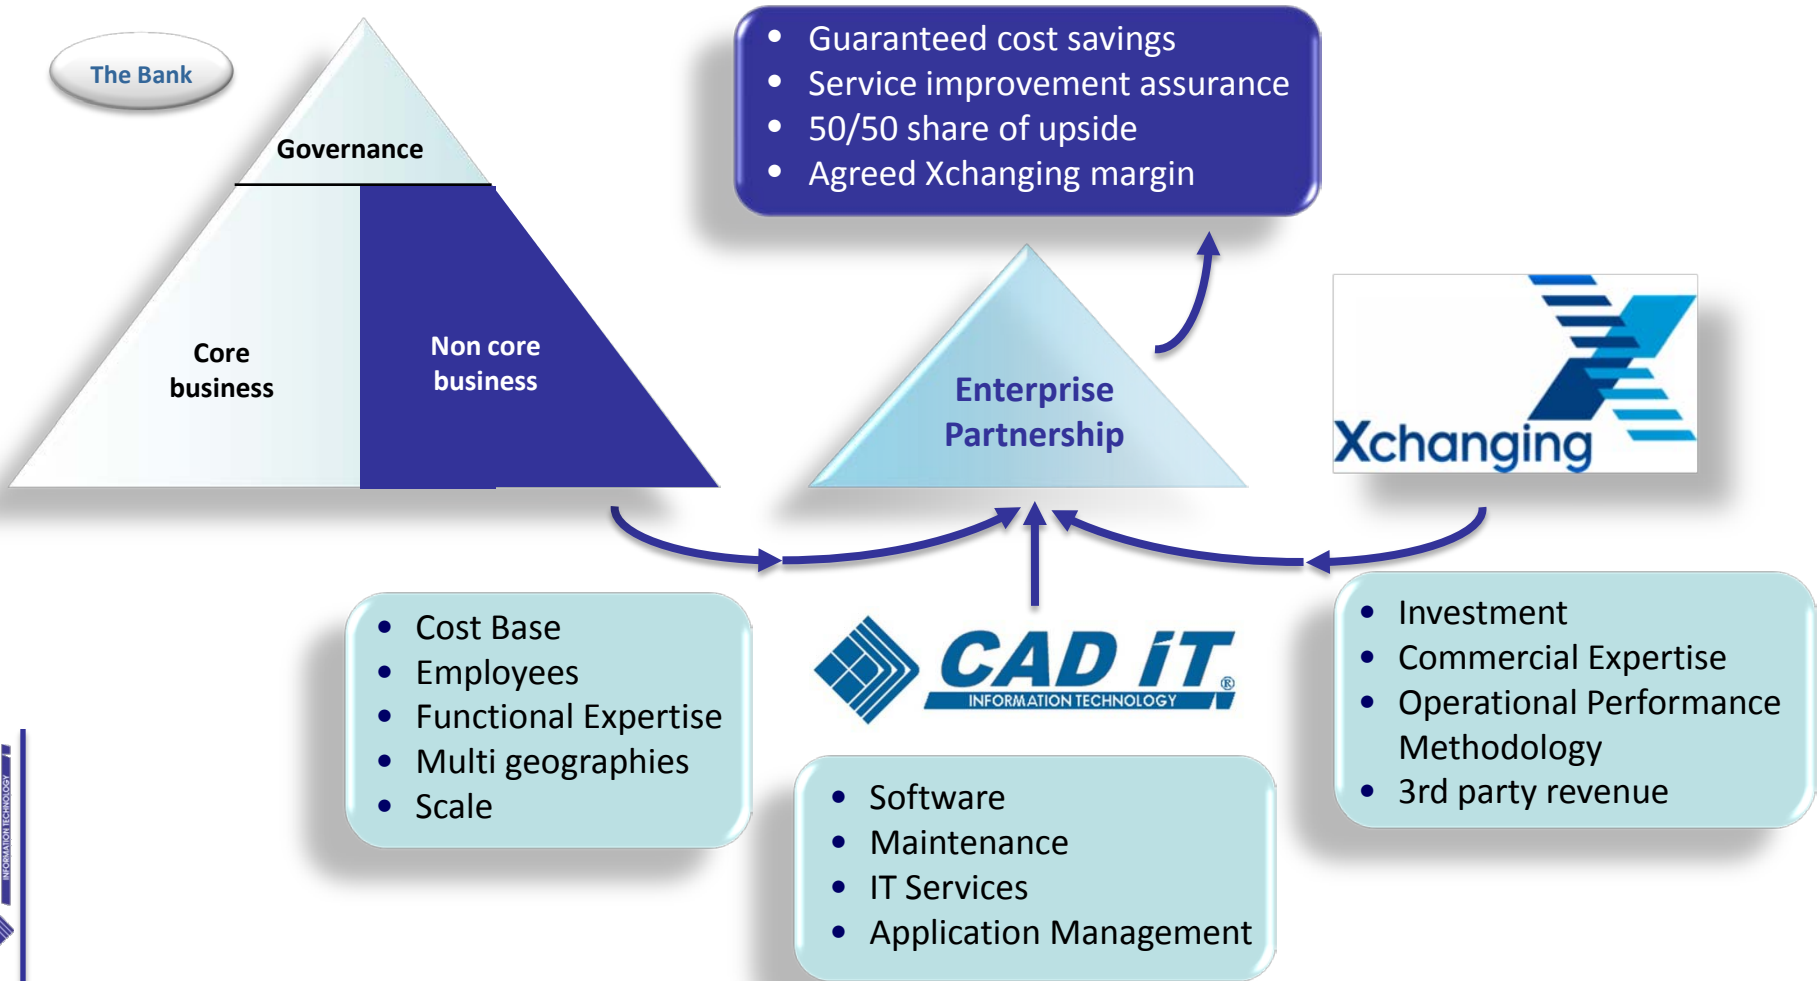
The Bank

Governance

Core business

Non core business

- Guaranteed cost savings
- Service improvement assurance
- 50/50 share of upside
- Agreed Xchanging margin

Enterprise Partnership

Xchanging

- Cost Base
- Employees
- Functional Expertise
- Multi geographies
- Scale

CAD IT®
INFORMATION TECHNOLOGY

- Software
- Maintenance
- IT Services
- Application Management

- Investment
- Commercial Expertise
- Operational Performance Methodology
- 3rd party revenue

INFORMATION TECHNOLOGY